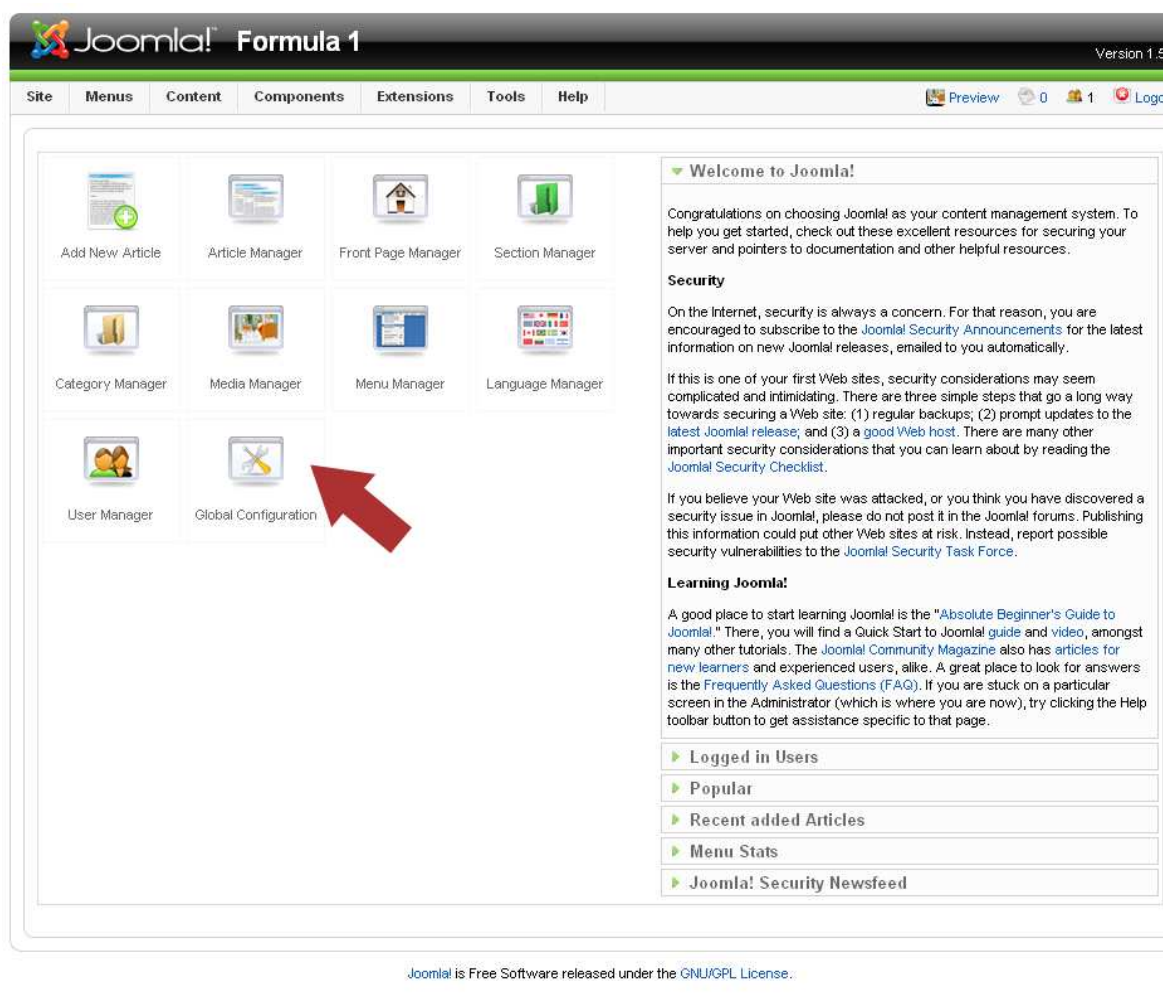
Joomla! Formula 1

Version 1.5

Site Menus Content Components Extensions Tools Help

Preview 0 1 Logo

Add New Article
Article Manager
Front Page Manager
Section Manager
Category Manager
Media Manager
Menu Manager
Language Manager
User Manager
Global Configuration

Welcome to Joomla!

Congratulations on choosing Joomla! as your content management system. To help you get started, check out these excellent resources for securing your server and pointers to documentation and other helpful resources.

Security

On the Internet, security is always a concern. For that reason, you are encouraged to subscribe to the Joomla! Security Announcements for the latest information on new Joomla! releases, emailed to you automatically.

If this is one of your first Web sites, security considerations may seem complicated and intimidating. There are three simple steps that go a long way towards securing a Web site: (1) regular backups; (2) prompt updates to the latest Joomla! release; and (3) a good Web host. There are many other important security considerations that you can learn about by reading the Joomla! Security Checklist.

If you believe your Web site was attacked, or you think you have discovered a security issue in Joomla!, please do not post it in the Joomla! forums. Publishing this information could put other Web sites at risk. Instead, report possible security vulnerabilities to the Joomla! Security Task Force.

Learning Joomla!

A good place to start learning Joomla! is the "Absolute Beginner's Guide to Joomla!." There, you will find a Quick Start to Joomla! guide and video, amongst many other tutorials. The Joomla! Community Magazine also has articles for new learners and experienced users, alike. A great place to look for answers is the Frequently Asked Questions (FAQ). If you are stuck on a particular screen in the Administrator (which is where you are now), try clicking the Help toolbar button to get assistance specific to that page.

Logged in Users
Popular
Recent added Articles
Menu Stats
Joomla! Security Newsfeed

Joomla! is Free Software released under the GNU/GPL License.